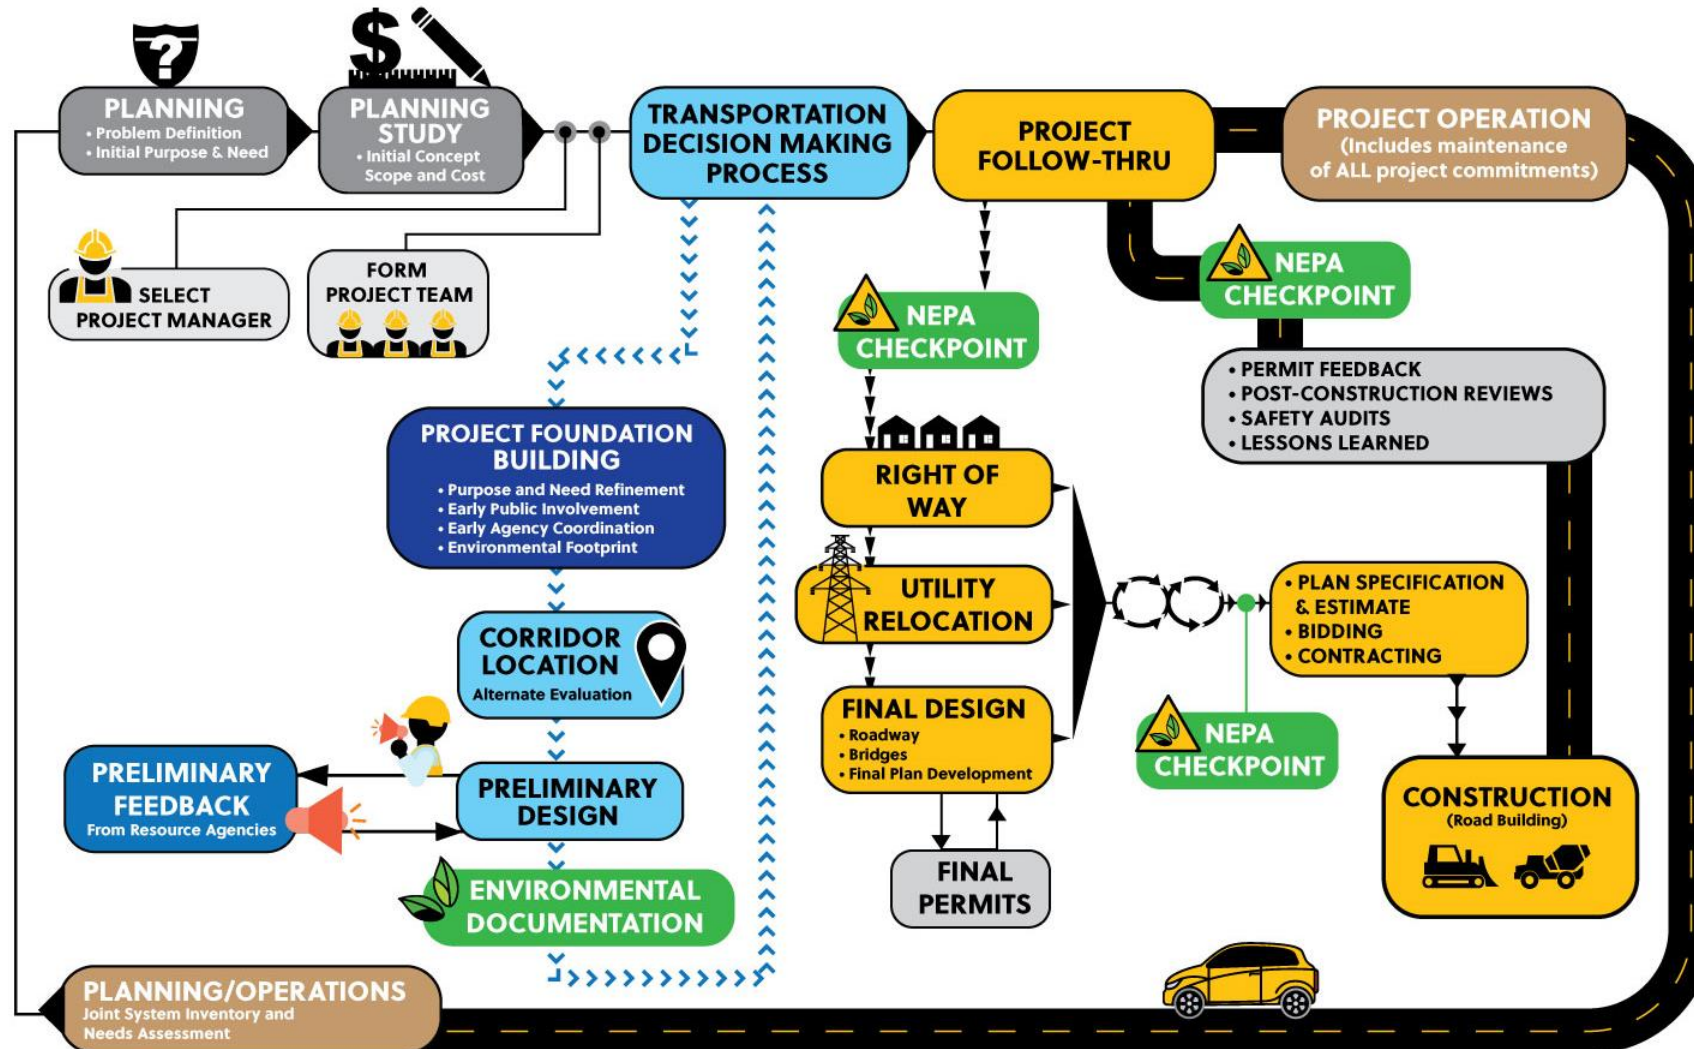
PLANNING
• Problem Definition
• Initial Purpose & Need

PLANNING STUDY
• Initial Concept Scope and Cost

TRANSPORTATION DECISION MAKING PROCESS

PROJECT FOLLOW-THRU

PROJECT OPERATION
(Includes maintenance of ALL project commitments)

SELECT PROJECT MANAGER

FORM PROJECT TEAM

NEPA CHECKPOINT

NEPA CHECKPOINT

• PERMIT FEEDBACK
• POST-CONSTRUCTION REVIEWS
• SAFETY AUDITS
• LESSONS LEARNED

PROJECT FOUNDATION BUILDING
• Purpose and Need Refinement
• Early Public Involvement
• Early Agency Coordination
• Environmental Footprint

RIGHT OF WAY

UTILITY RELOCATION

CORRIDOR LOCATION
Alternate Evaluation

• PLAN SPECIFICATION & ESTIMATE
• BIDDING
• CONTRACTING

FINAL DESIGN
• Roadway
• Bridges
• Final Plan Development

NEPA CHECKPOINT

PRELIMINARY FEEDBACK
From Resource Agencies

PRELIMINARY DESIGN

CONSTRUCTION
(Road Building)

FINAL PERMITS

ENVIRONMENTAL DOCUMENTATION

PLANNING/OPERATIONS
Joint System Inventory and Needs Assessment